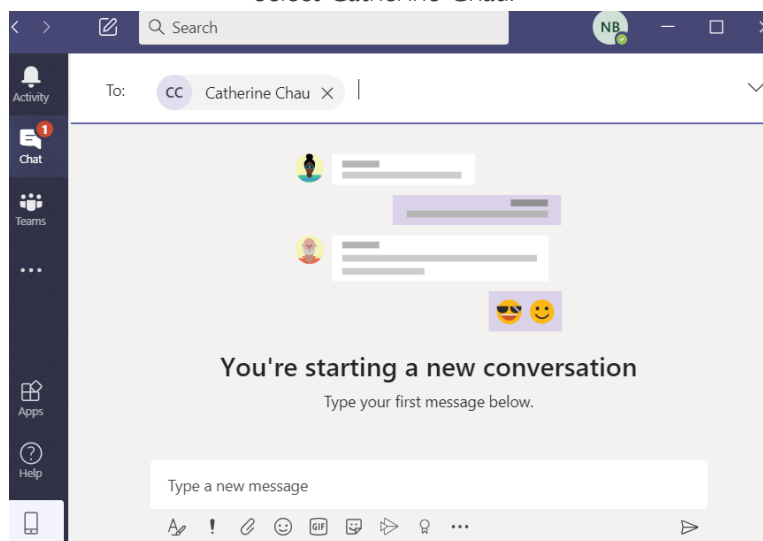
Select Catherine Chau.

Search

NB

Activity

1

Chat

Teams

...

Apps

Help

To: CC Catherine Chau ×

You're starting a new conversation

Type your first message below.

Type a new message

GIF

...